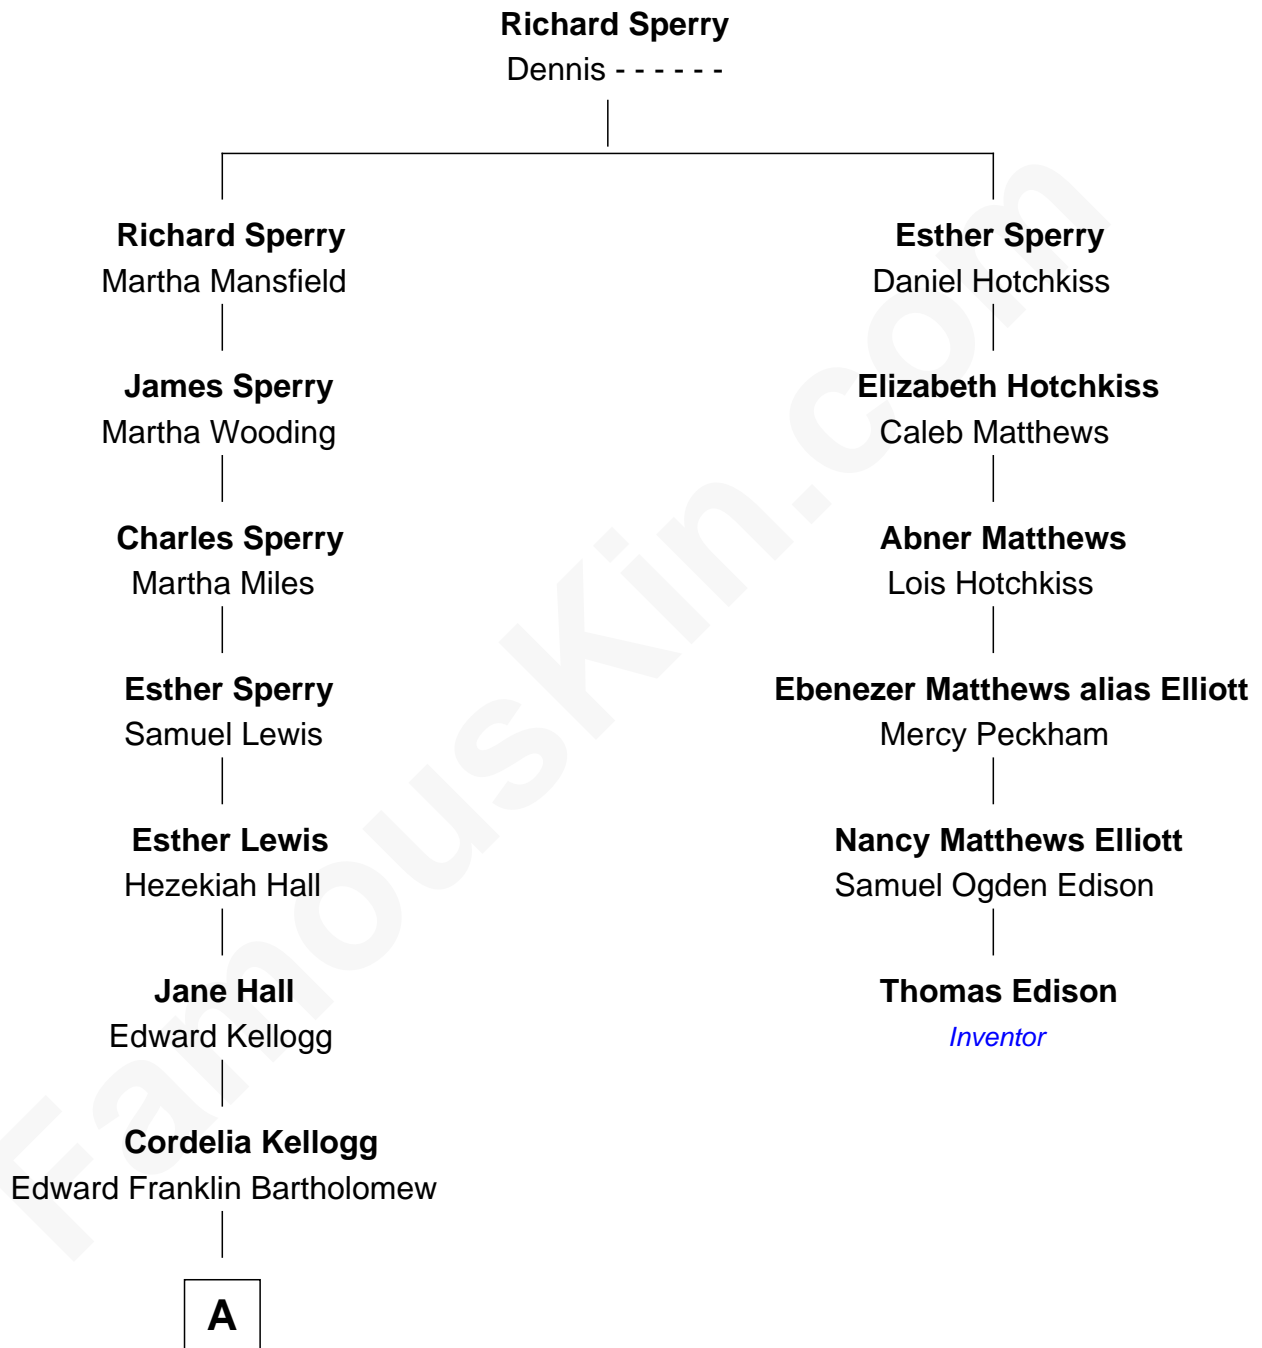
Richard Sperry
Dennis - - - - - -

Richard Sperry
Martha Mansfield

James Sperry
Martha Wooding

Charles Sperry
Martha Miles

Esther Sperry
Samuel Lewis

Esther Lewis
Hezekiah Hall

Jane Hall
Edward Kellogg

Cordelia Kellogg
Edward Franklin Bartholomew

A

Esther Sperry
Daniel Hotchkiss

Elizabeth Hotchkiss
Caleb Matthews

Abner Matthews
Lois Hotchkiss

Ebenezer Matthews alias Elliott
Mercy Peckham

Nancy Matthews Elliott
Samuel Ogden Edison

Thomas Edison
Inventor

FamousKin.com